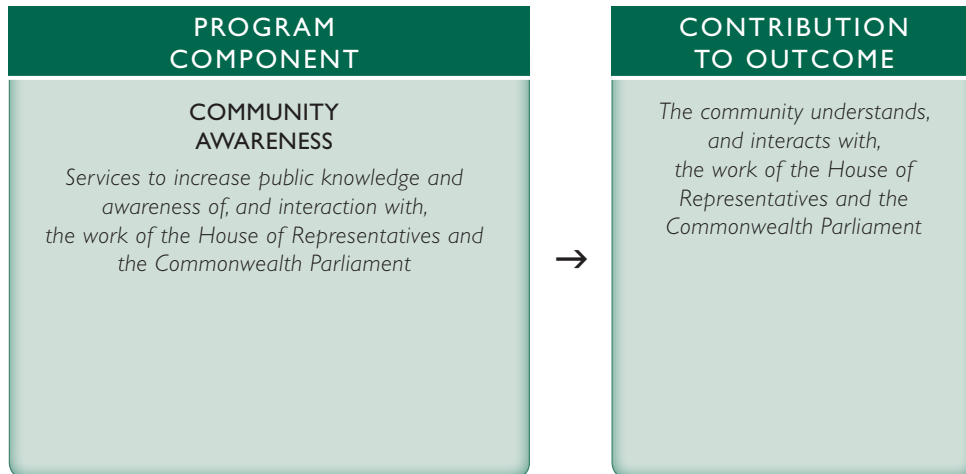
PROGRAM COMPONENT

COMMUNITY AWARENESS

Services to increase public knowledge and awareness of, and interaction with, the work of the House of Representatives and the Commonwealth Parliament

→

CONTRIBUTION TO OUTCOME

The community understands, and interacts with, the work of the House of Representatives and the Commonwealth Parliament